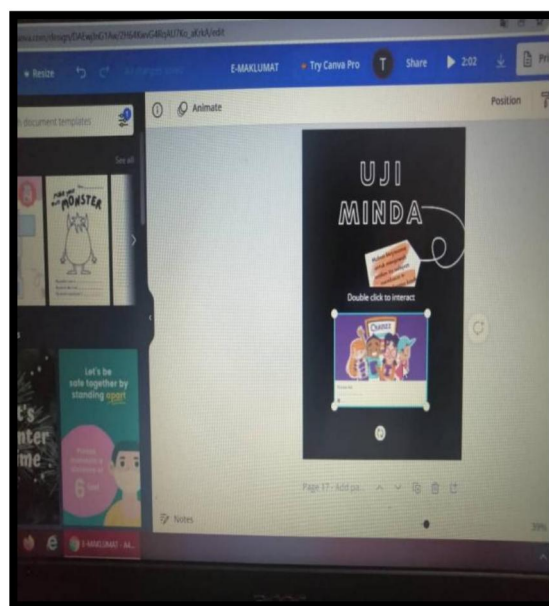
canva.com/design/DAEwJnG1Aa/2H64XeuG4llqAU7Ko_aKxA/edit

Resize

E-MAKLUMAT

Try Canva Pro

T

Share

2:02

Pri

Animate

Position

document templates

See all

MONSTER

UJI

MINDA

Double click to interact

Quizizz

Let's be safe together by standing apart

6

t's
nter
me

Page 17 - Add pa...

Notes

E-MAKLUMAT - AA...